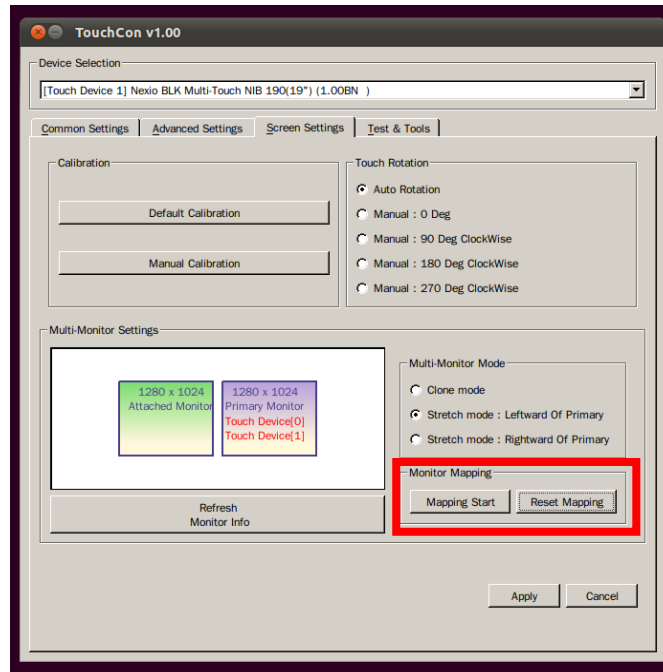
TouchCon v1.00

Device Selection

[Touch Device 1] Nexio BLK Multi-Touch NIB 190(19") (1.00BN )

Common Settings | Advanced Settings | Screen Settings | Test & Tools

Calibration

Default Calibration

Manual Calibration

Touch Rotation

Auto Rotation

Manual : 0 Deg

Manual : 90 Deg ClockWise

Manual : 180 Deg ClockWise

Manual : 270 Deg ClockWise

Multi-Monitor Settings

1280 x 1024
Attached Monitor

1280 x 1024
Primary Monitor
Touch Device[0]
Touch Device[1]

Refresh
Monitor Info

Multi-Monitor Mode

Clone mode

Stretch mode : Leftward Of Primary

Stretch mode : Rightward Of Primary

Monitor Mapping

Mapping Start

Reset Mapping

Apply

Cancel